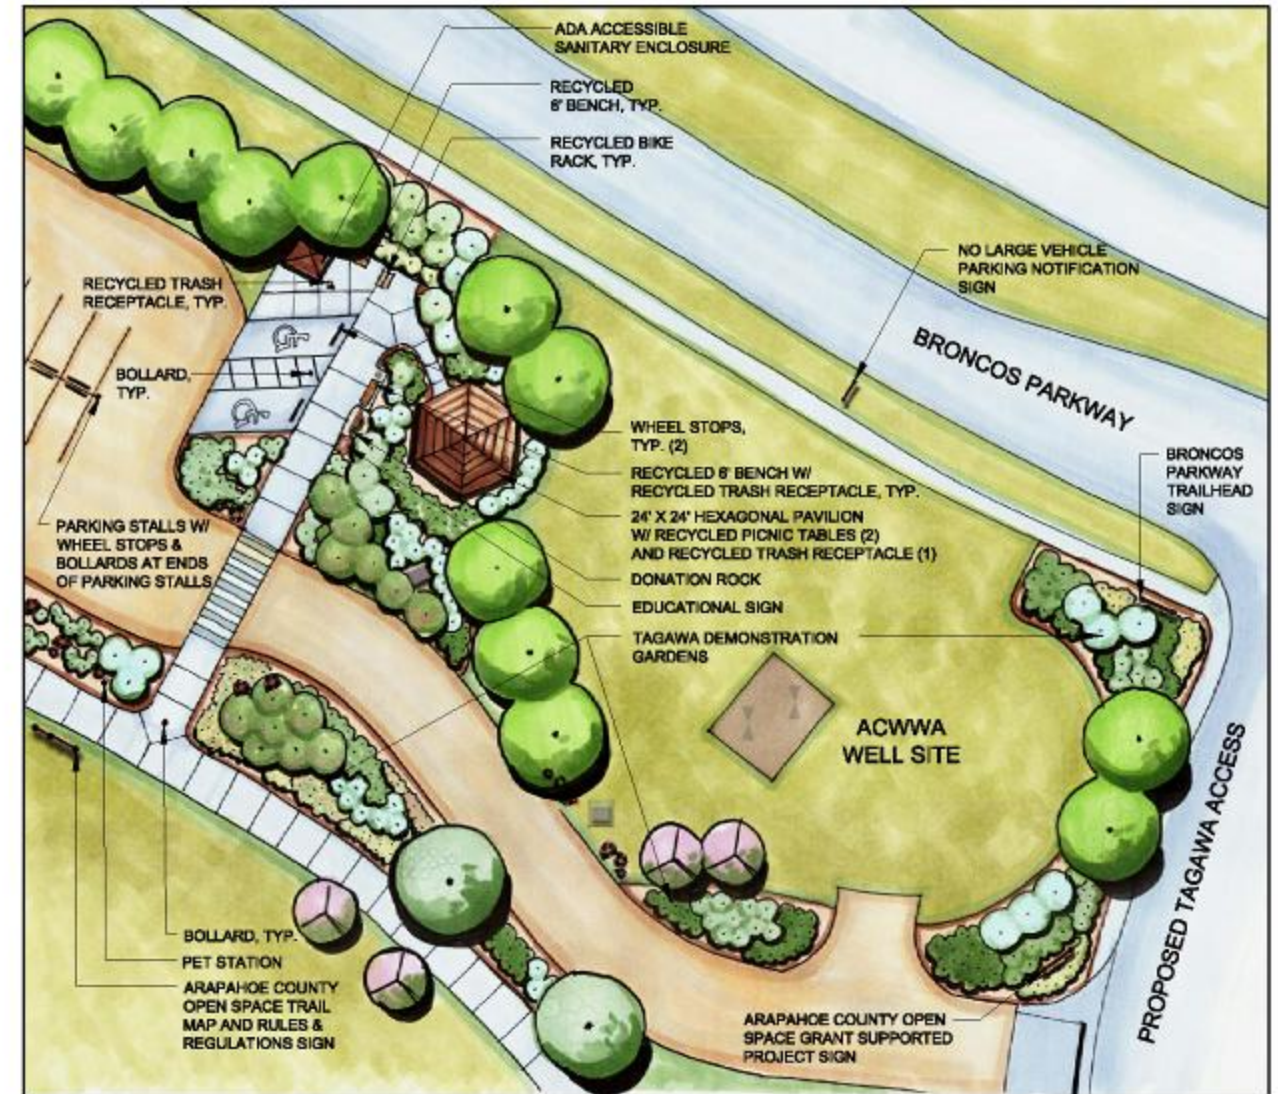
ADA ACCESSIBLE SANITARY ENCLOSURE

RECYCLED 6' BENCH, TYP.

RECYCLED BIKE RACK, TYP.

NO LARGE VEHICLE PARKING NOTIFICATION SIGN

RECYCLED TRASH RECEPTACLE, TYP.

BOLLARD, TYP.

BRONCOS PARKWAY

WHEEL STOPS, TYP. (2)

RECYCLED 6' BENCH W/ RECYCLED TRASH RECEPTACLE, TYP.

BRONCOS PARKWAY TRAILHEAD SIGN

24' X 24' HEXAGONAL PAVILION W/ RECYCLED PICNIC TABLES (2) AND RECYCLED TRASH RECEPTACLE (1)

PARKING STALLS W/ WHEEL STOPS & BOLLARDS AT ENDS OF PARKING STALLS

DONATION ROCK

EDUCATIONAL SIGN

TAGAWA DEMONSTRATION GARDENS

ACWWA WELL SITE

PROPOSED TAGAWA ACCESS

BOLLARD, TYP.

PET STATION

ARAPAHOE COUNTY OPEN SPACE TRAIL MAP AND RULES & REGULATIONS SIGN

ARAPAHOE COUNTY OPEN SPACE GRANT SUPPORTED PROJECT SIGN